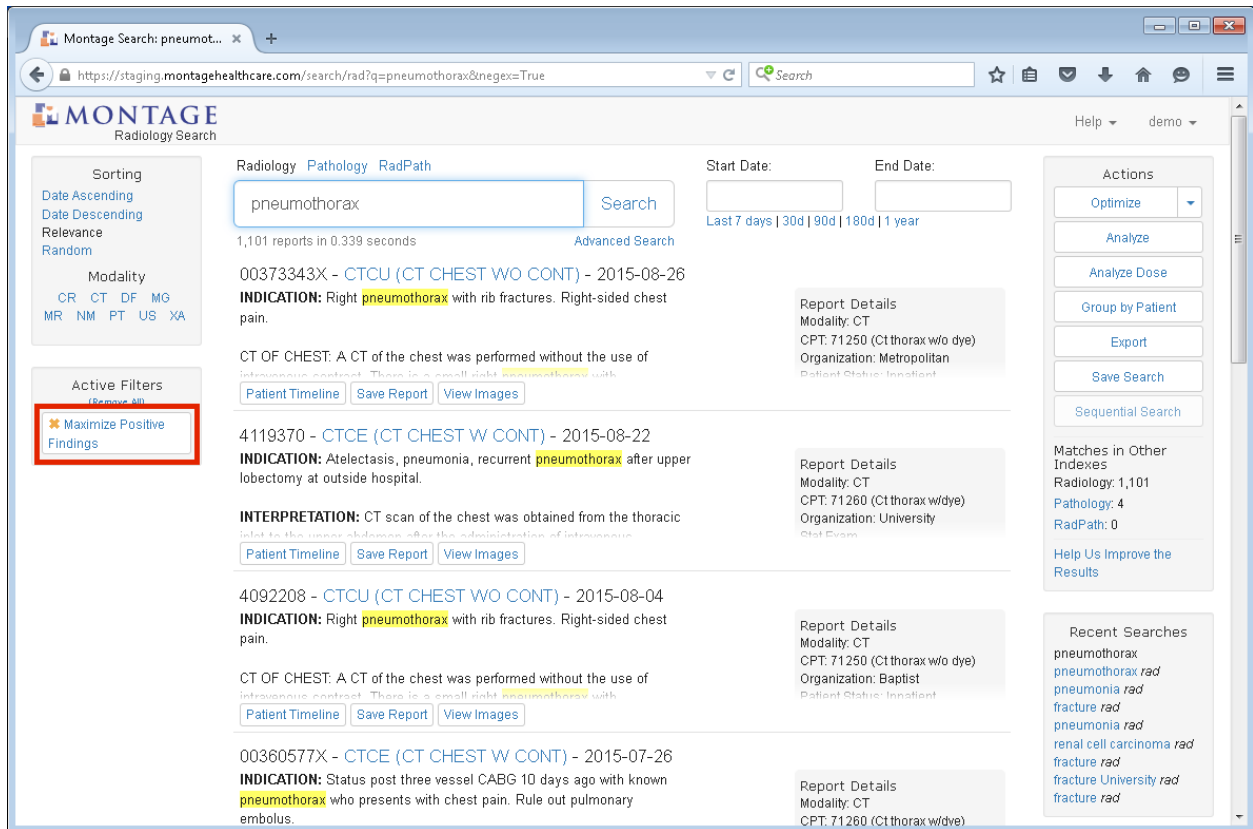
Montage Search: pneumot... ×
+
https://staging.montagehealthcare.com/search/rad?q=pneumothorax&negex=True
Search

MONTAGE
Radiology Search

Help ▾ demo ▾

Sorting
Date Ascending
Date Descending
Relevance
Random

Modality
CR CT DF MG
MR NM PT US XA

Active Filters
(Remove All)
✖ Maximize Positive Findings

Radiology Pathology RadPath
pneumothorax
Search
1,101 reports in 0.339 seconds
Advanced Search

Start Date:
End Date:
Last 7 days | 30d | 90d | 180d | 1 year

00373343X - CTCU (CT CHEST WO CONT) - 2015-08-26
INDICATION: Right pneumothorax with rib fractures. Right-sided chest pain.

CT OF CHEST: A CT of the chest was performed without the use of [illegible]

Report Details
Modality: CT
CPT: 71250 (Ct thorax w/o dye)
Organization: Metropolitan
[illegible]

Patient Timeline | Save Report | View Images

4119370 - CTCE (CT CHEST W CONT) - 2015-08-22
INDICATION: Atelectasis, pneumonia, recurrent pneumothorax after upper lobectomy at outside hospital.

INTERPRETATION: CT scan of the chest was obtained from the thoracic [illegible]

Report Details
Modality: CT
CPT: 71260 (Ct thorax w/dye)
Organization: University
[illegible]

Patient Timeline | Save Report | View Images

4092208 - CTCU (CT CHEST WO CONT) - 2015-08-04
INDICATION: Right pneumothorax with rib fractures. Right-sided chest pain.

CT OF CHEST: A CT of the chest was performed without the use of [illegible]

Report Details
Modality: CT
CPT: 71250 (Ct thorax w/o dye)
Organization: Baptist
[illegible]

Patient Timeline | Save Report | View Images

00360577X - CTCE (CT CHEST W CONT) - 2015-07-26
INDICATION: Status post three vessel CABG 10 days ago with known pneumothorax who presents with chest pain. Rule out pulmonary embolus.

Report Details
Modality: CT
CPT: 71260 (Ct thorax w/dye)

Actions
Optimize
Analyze
Analyze Dose
Group by Patient
Export
Save Search
Sequential Search

Matches in Other Indexes
Radiology: 1,101
Pathology: 4
RadPath: 0

Help Us Improve the Results

Recent Searches
pneumothorax
pneumothorax rad
pneumonia rad
fracture rad
pneumonia rad
renal cell carcinoma rad
fracture rad
fracture University rad
fracture rad